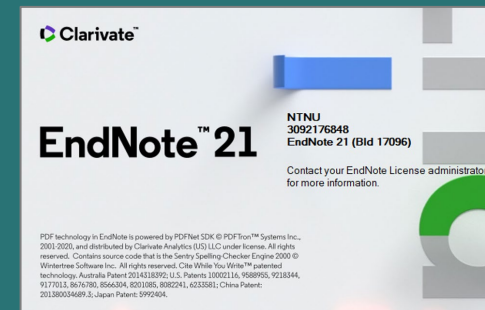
Clarivate™

EndNote™ 21

NTNU
3092176848
EndNote 21 (Bld 17096)

Contact your EndNote License administrator for more information.

PDF technology in EndNote is powered by PDFNet SDK © PDFTron™ Systems Inc., 2001-2020, and distributed by Clarivate Analytics (US) LLC under license. All rights reserved. Contains source code that is the Sentry Spelling-Checker Engine 2000 © Wintertree Software Inc. All rights reserved. Cite While You Write™ patented technology. Australia Patent 2014318392; U.S. Patents 10002116, 9588955, 9218344, 9177013, 8676780, 8566304, 8201085, 8082241, 6233581; China Patent: 201380034689.3; Japan Patent: 5992404.